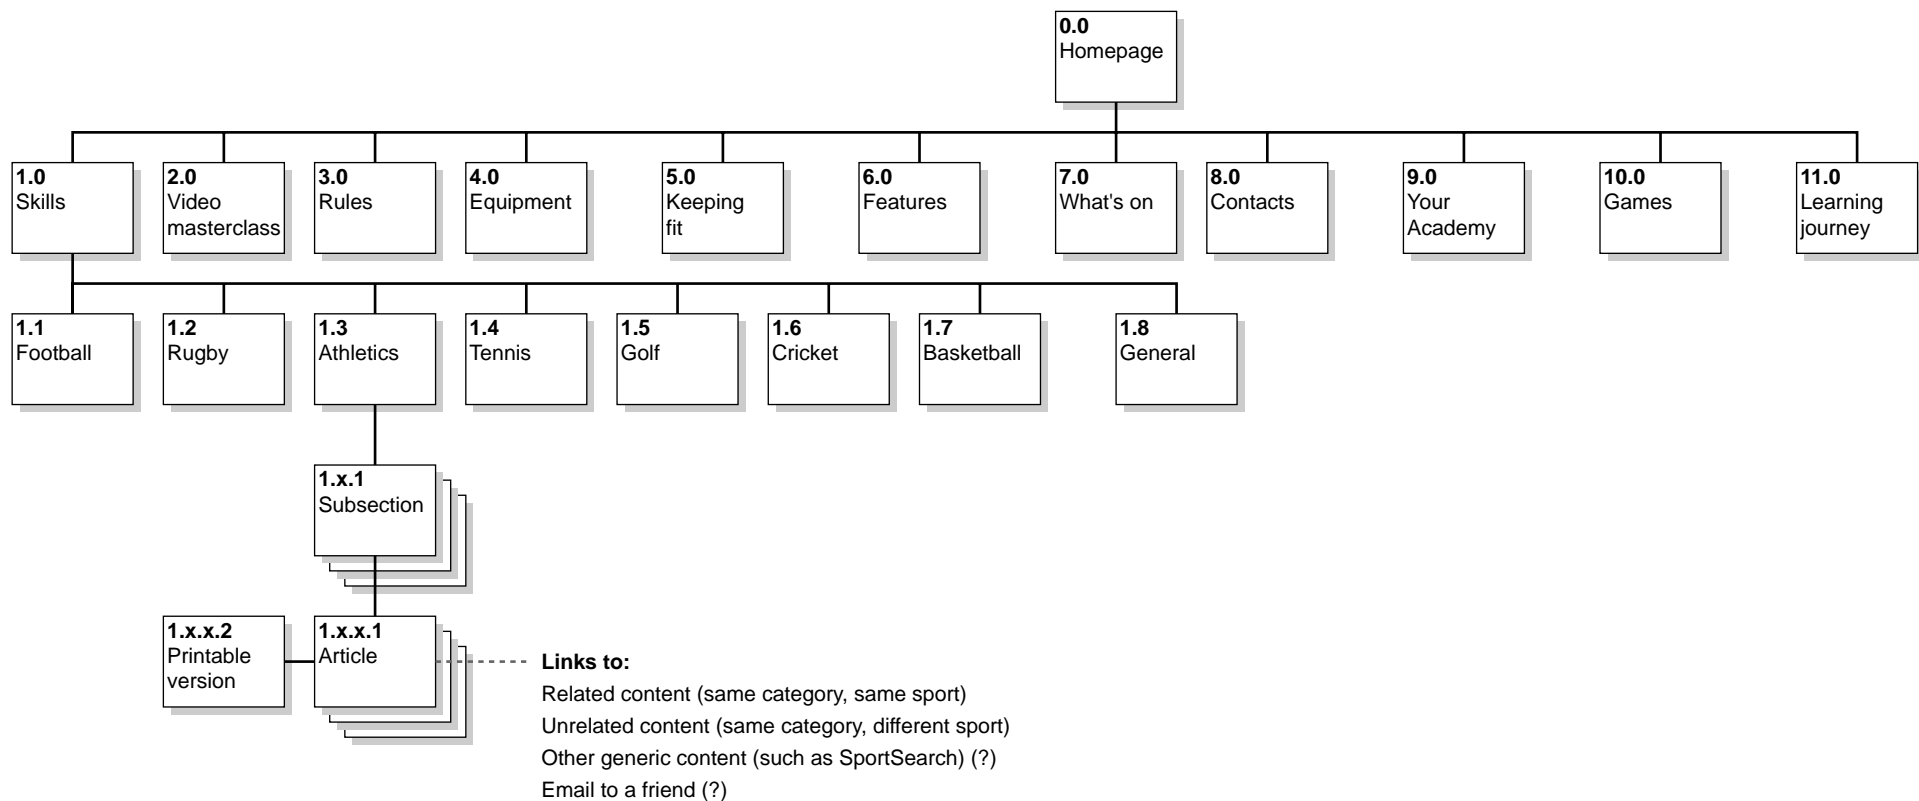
**0.0**
Homepage

**1.0**
Skills

**2.0**
Video masterclass

**3.0**
Rules

**4.0**
Equipment

**5.0**
Keeping fit

**6.0**
Features

**7.0**
What's on

**8.0**
Contacts

**9.0**
Your Academy

**10.0**
Games

**11.0**
Learning journey

**1.1**
Football

**1.2**
Rugby

**1.3**
Athletics

**1.4**
Tennis

**1.5**
Golf

**1.6**
Cricket

**1.7**
Basketball

**1.8**
General

**1.x.1**
Subsection

**1.x.x.2**
Printable version

**1.x.x.1**
Article

**Links to:**
Related content (same category, same sport)
Unrelated content (same category, different sport)
Other generic content (such as SportSearch) (?)
Email to a friend (?)